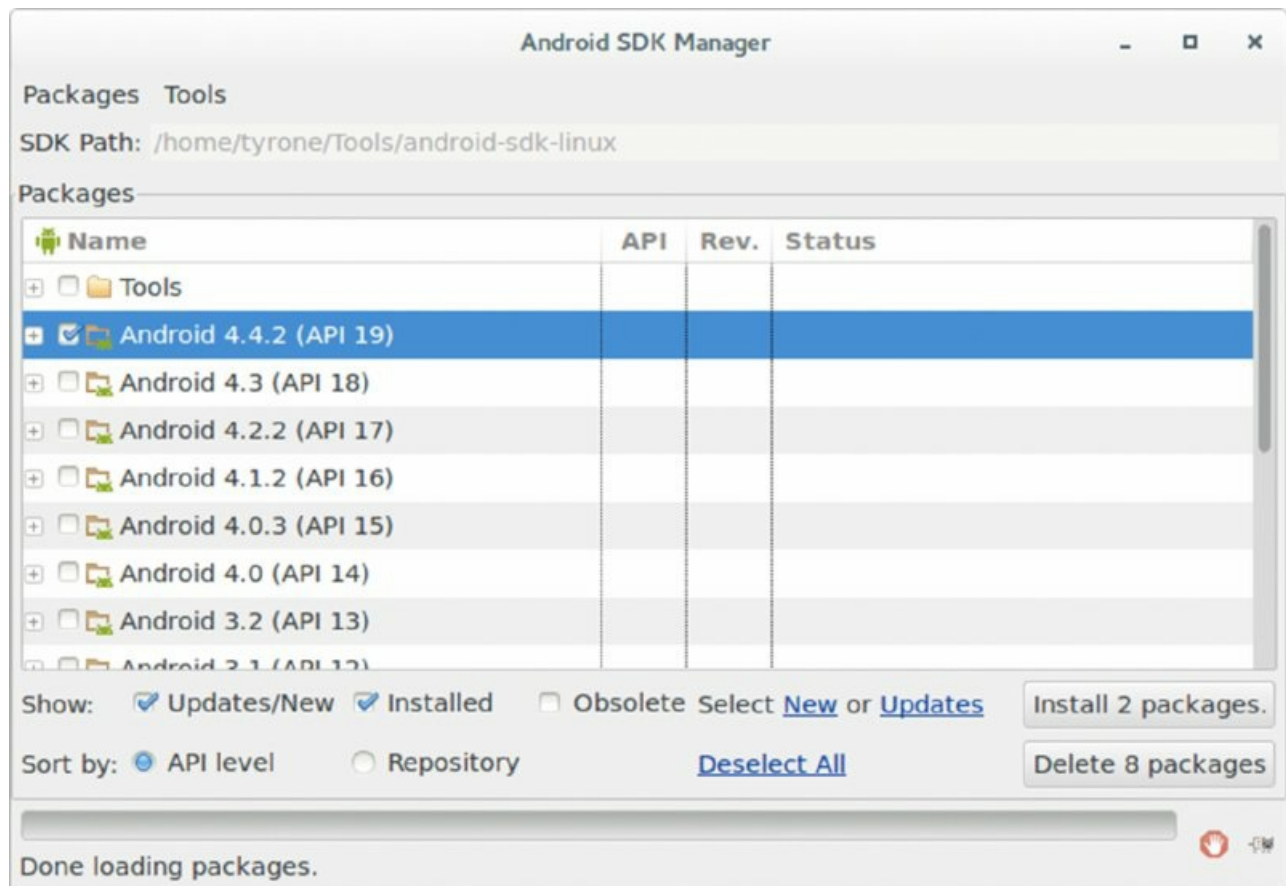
Android SDK Manager

Packages Tools

SDK Path: /home/tyrone/Tools/android-sdk-linux

Packages

| Name | API | Rev. | Status |
|---|---|---|---|
| Tools | | | |
| Android 4.4.2 (API 19) | | | |
| Android 4.3 (API 18) | | | |
| Android 4.2.2 (API 17) | | | |
| Android 4.1.2 (API 16) | | | |
| Android 4.0.3 (API 15) | | | |
| Android 4.0 (API 14) | | | |
| Android 3.2 (API 13) | | | |
| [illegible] | | | |

Show: Updates/New Installed Obsolete Select New or Updates Install 2 packages.

Sort by: API level Repository Deselect All Delete 8 packages

Done loading packages.